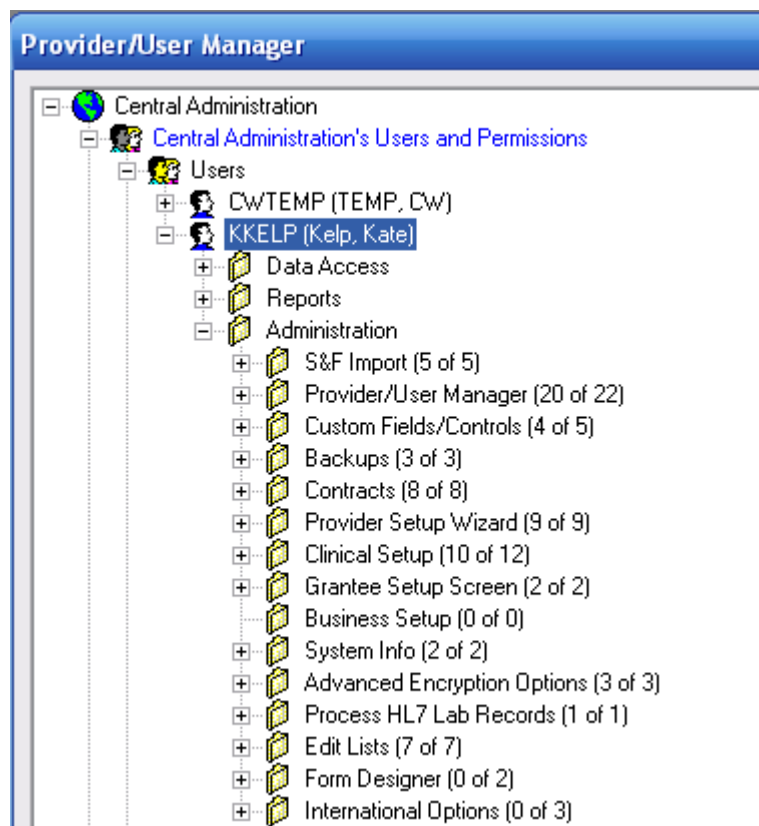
Provider/User Manager

Central Administration
Central Administration's Users and Permissions
Users
CWTEMP (TEMP, CW)
KKELP (Kelp, Kate)
Data Access
Reports
Administration
S&F Import (5 of 5)
Provider/User Manager (20 of 22)
Custom Fields/Controls (4 of 5)
Backups (3 of 3)
Contracts (8 of 8)
Provider Setup Wizard (9 of 9)
Clinical Setup (10 of 12)
Grantee Setup Screen (2 of 2)
Business Setup (0 of 0)
System Info (2 of 2)
Advanced Encryption Options (3 of 3)
Process HL7 Lab Records (1 of 1)
Edit Lists (7 of 7)
Form Designer (0 of 2)
International Options (0 of 3)